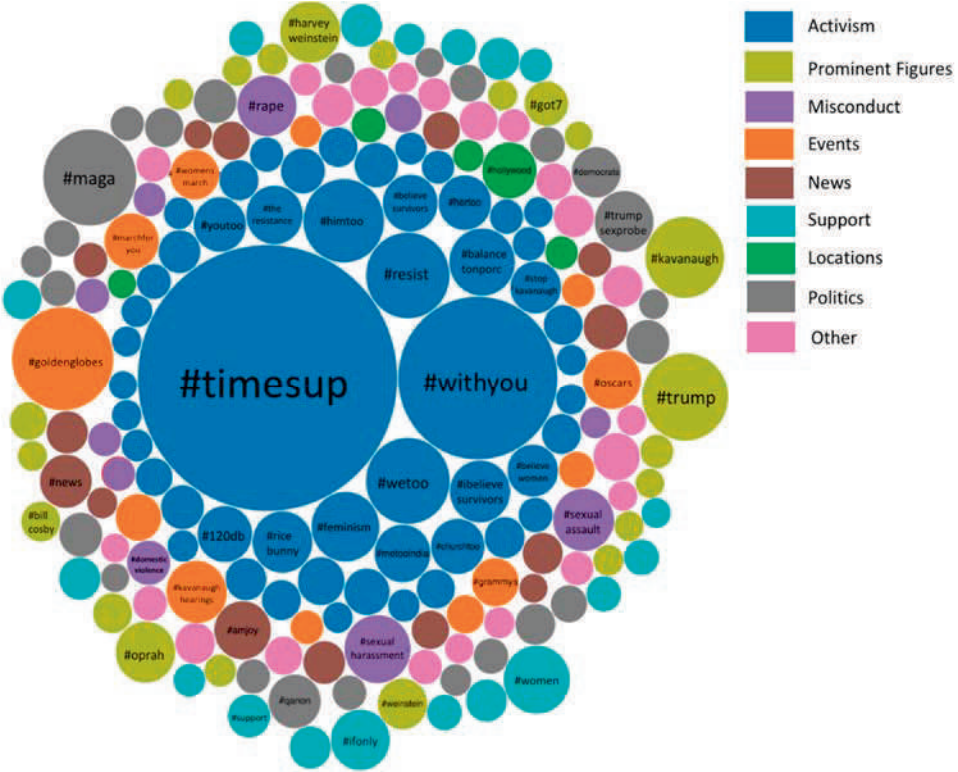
Activism
Prominent Figures
Misconduct
Events
News
Support
Locations
Politics
Other

#harvey weinstein
#rape
#got7
#maga
#womens march
#believe survivors
#hollywood
#democrats
#the resistance
#himtoo
#hertoo
#youtoo
#trump sexprobe
#marchfor you
#balance tonporc
#kavanaugh
#resist
#stop kavanaugh
#goldenglobes
#timesup
#withyou
#oscars
#trump
#wetoo
#believe women
#news
#ibelieve survivors
#sexual assault
#bill cosby
#120db
#rice bunny
#feminism
#metooindia
#churchtoo
#domestic violence
#grammys
#kavanaugh hearings
#amjoy
#sexual harassment
#oprah
#women
#qanon
#weinstein
#support
#ifonly